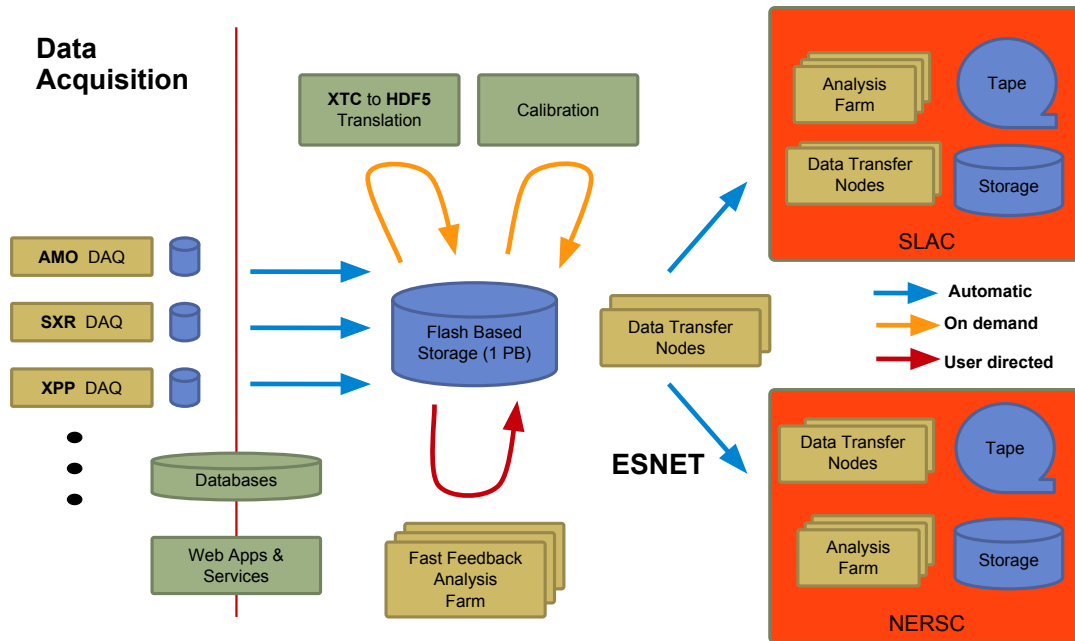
Data Acquisition

XTC to HDF5 Translation

Calibration

AMO DAQ

SXR DAQ

XPP DAQ

Flash Based Storage (1 PB)

Databases

Web Apps & Services

Fast Feedback Analysis Farm

Data Transfer Nodes

ESNET

Analysis Farm

Tape

Data Transfer Nodes

Storage

SLAC

Automatic

On demand

User directed

Data Transfer Nodes

Tape

Analysis Farm

Storage

NERSC